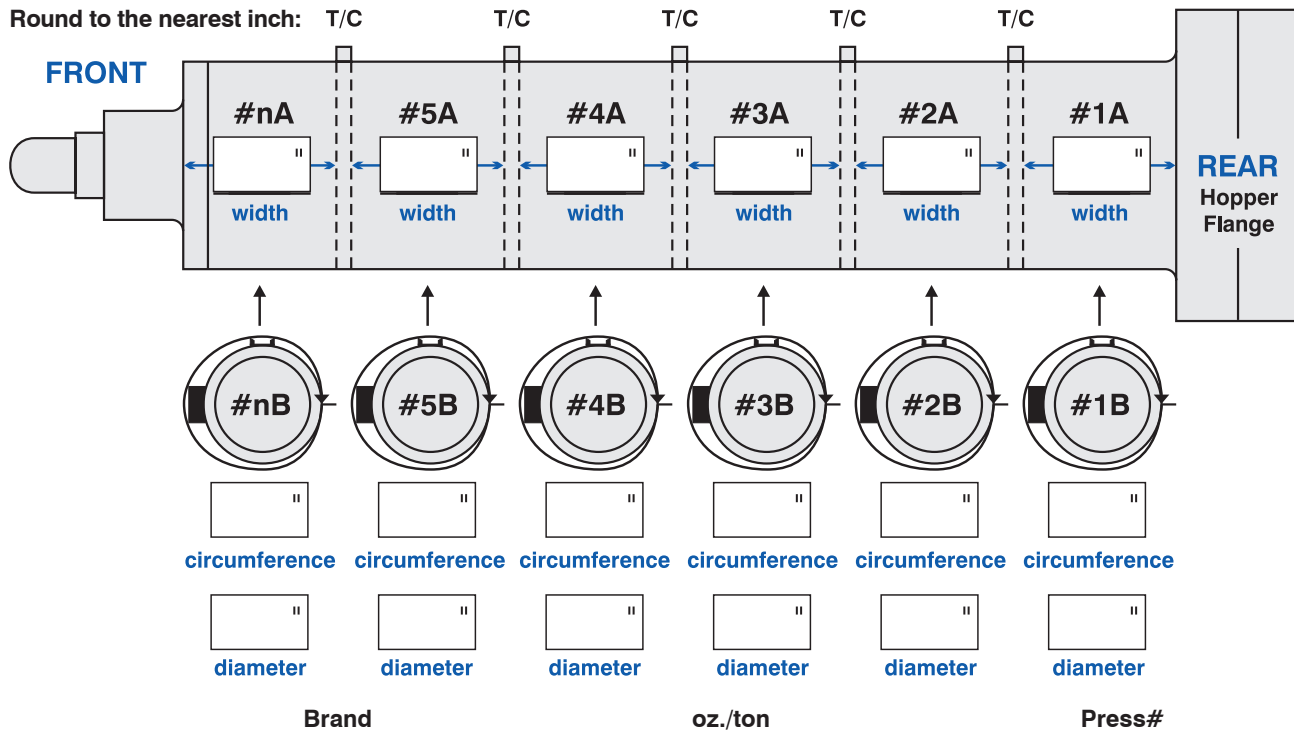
Round to the nearest inch:

T/C T/C T/C T/C T/C

FRONT

#nA
"
width

#5A
"
width

#4A
"
width

#3A
"
width

#2A
"
width

#1A
"
width

REAR
Hopper
Flange

#nB
"
circumference
"
diameter

#5B
"
circumference
"
diameter

#4B
"
circumference
"
diameter

#3B
"
circumference
"
diameter

#2B
"
circumference
"
diameter

#1B
"
circumference
"
diameter

Brand

oz./ton

Press#